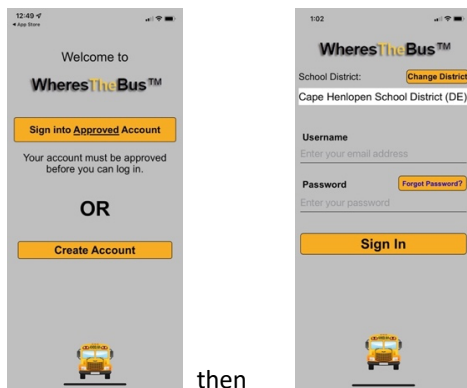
12:49
◂ App Store

Welcome to

WheresTheBus™

Sign into Approved Account

Your account must be approved before you can log in.

OR

Create Account

then

1:02

WheresTheBus™

School District: Change District

Cape Henlopen School District (DE)

Username

Enter your email address

Password Forgot Password?

Enter your password

Sign In